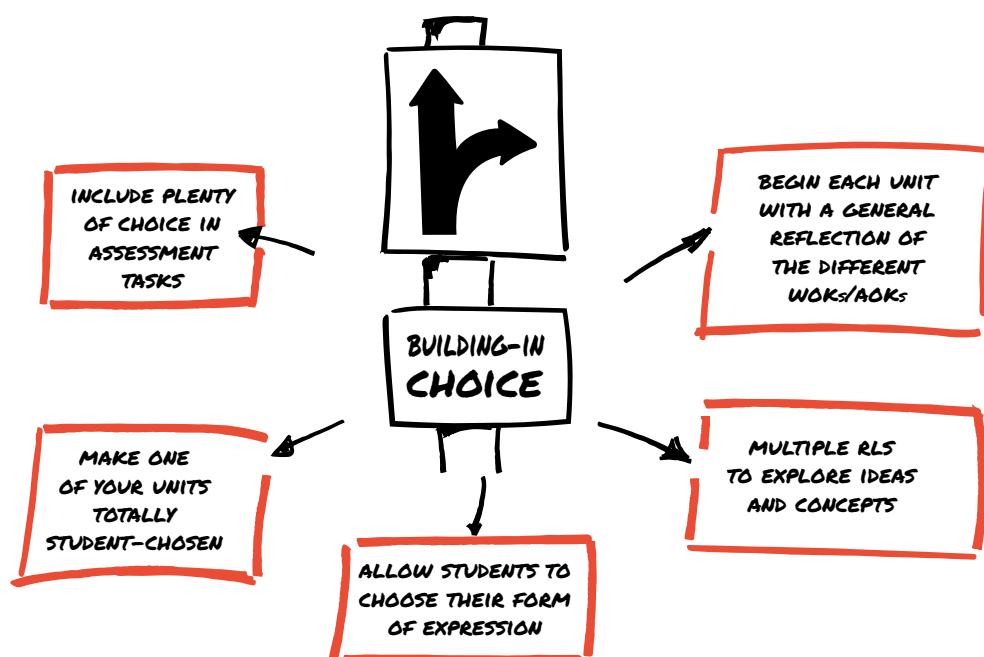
BUILDING-IN
CHOICE

INCLUDE PLENTY OF CHOICE IN ASSESSMENT TASKS

BEGIN EACH UNIT WITH A GENERAL REFLECTION OF THE DIFFERENT WOKs/AOKs

MAKE ONE OF YOUR UNITS TOTALLY STUDENT-CHOSEN

MULTIPLE RLS TO EXPLORE IDEAS AND CONCEPTS

ALLOW STUDENTS TO CHOOSE THEIR FORM OF EXPRESSION